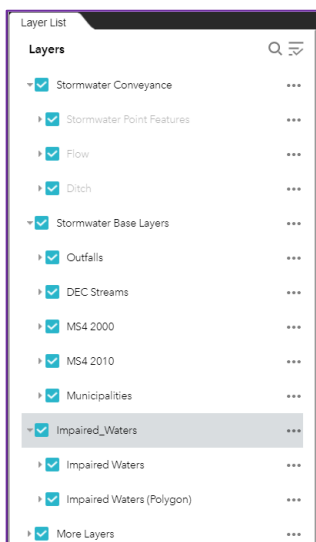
Layer List

Layers

Stormwater Conveyance

Stormwater Point Features

Flow

Ditch

Stormwater Base Layers

Outfalls

DEC Streams

MS4 2000

MS4 2010

Municipalities

Impaired_Waters

Impaired Waters

Impaired Waters (Polygon)

More Layers